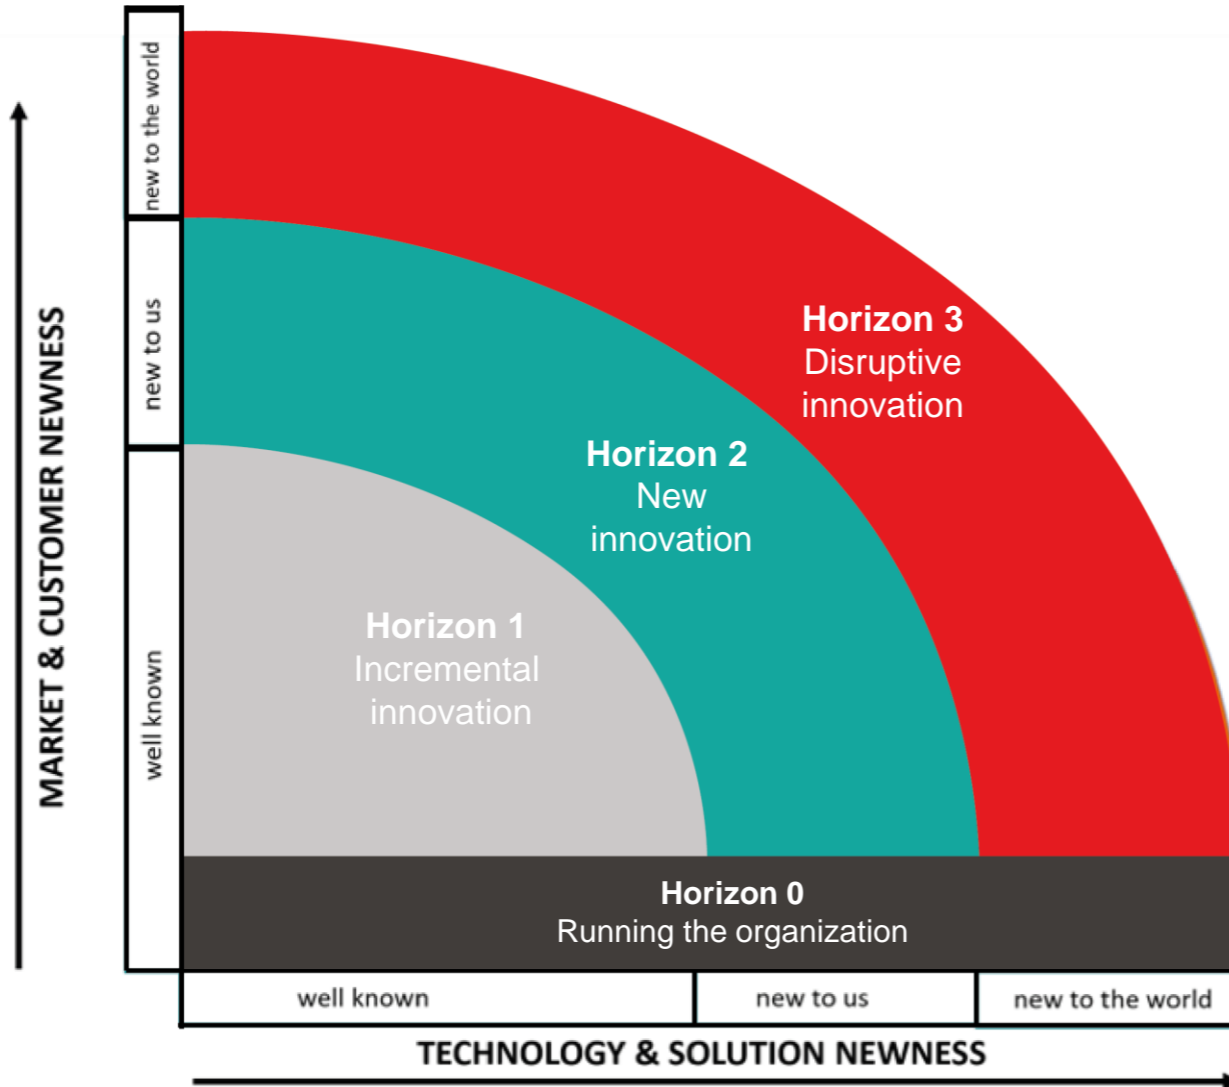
MARKET & CUSTOMER NEWNESS

new to the world

new to us

well known

Horizon 3
Disruptive innovation

Horizon 2
New innovation

Horizon 1
Incremental innovation

Horizon 0
Running the organization

well known

new to us

new to the world

TECHNOLOGY & SOLUTION NEWNESS